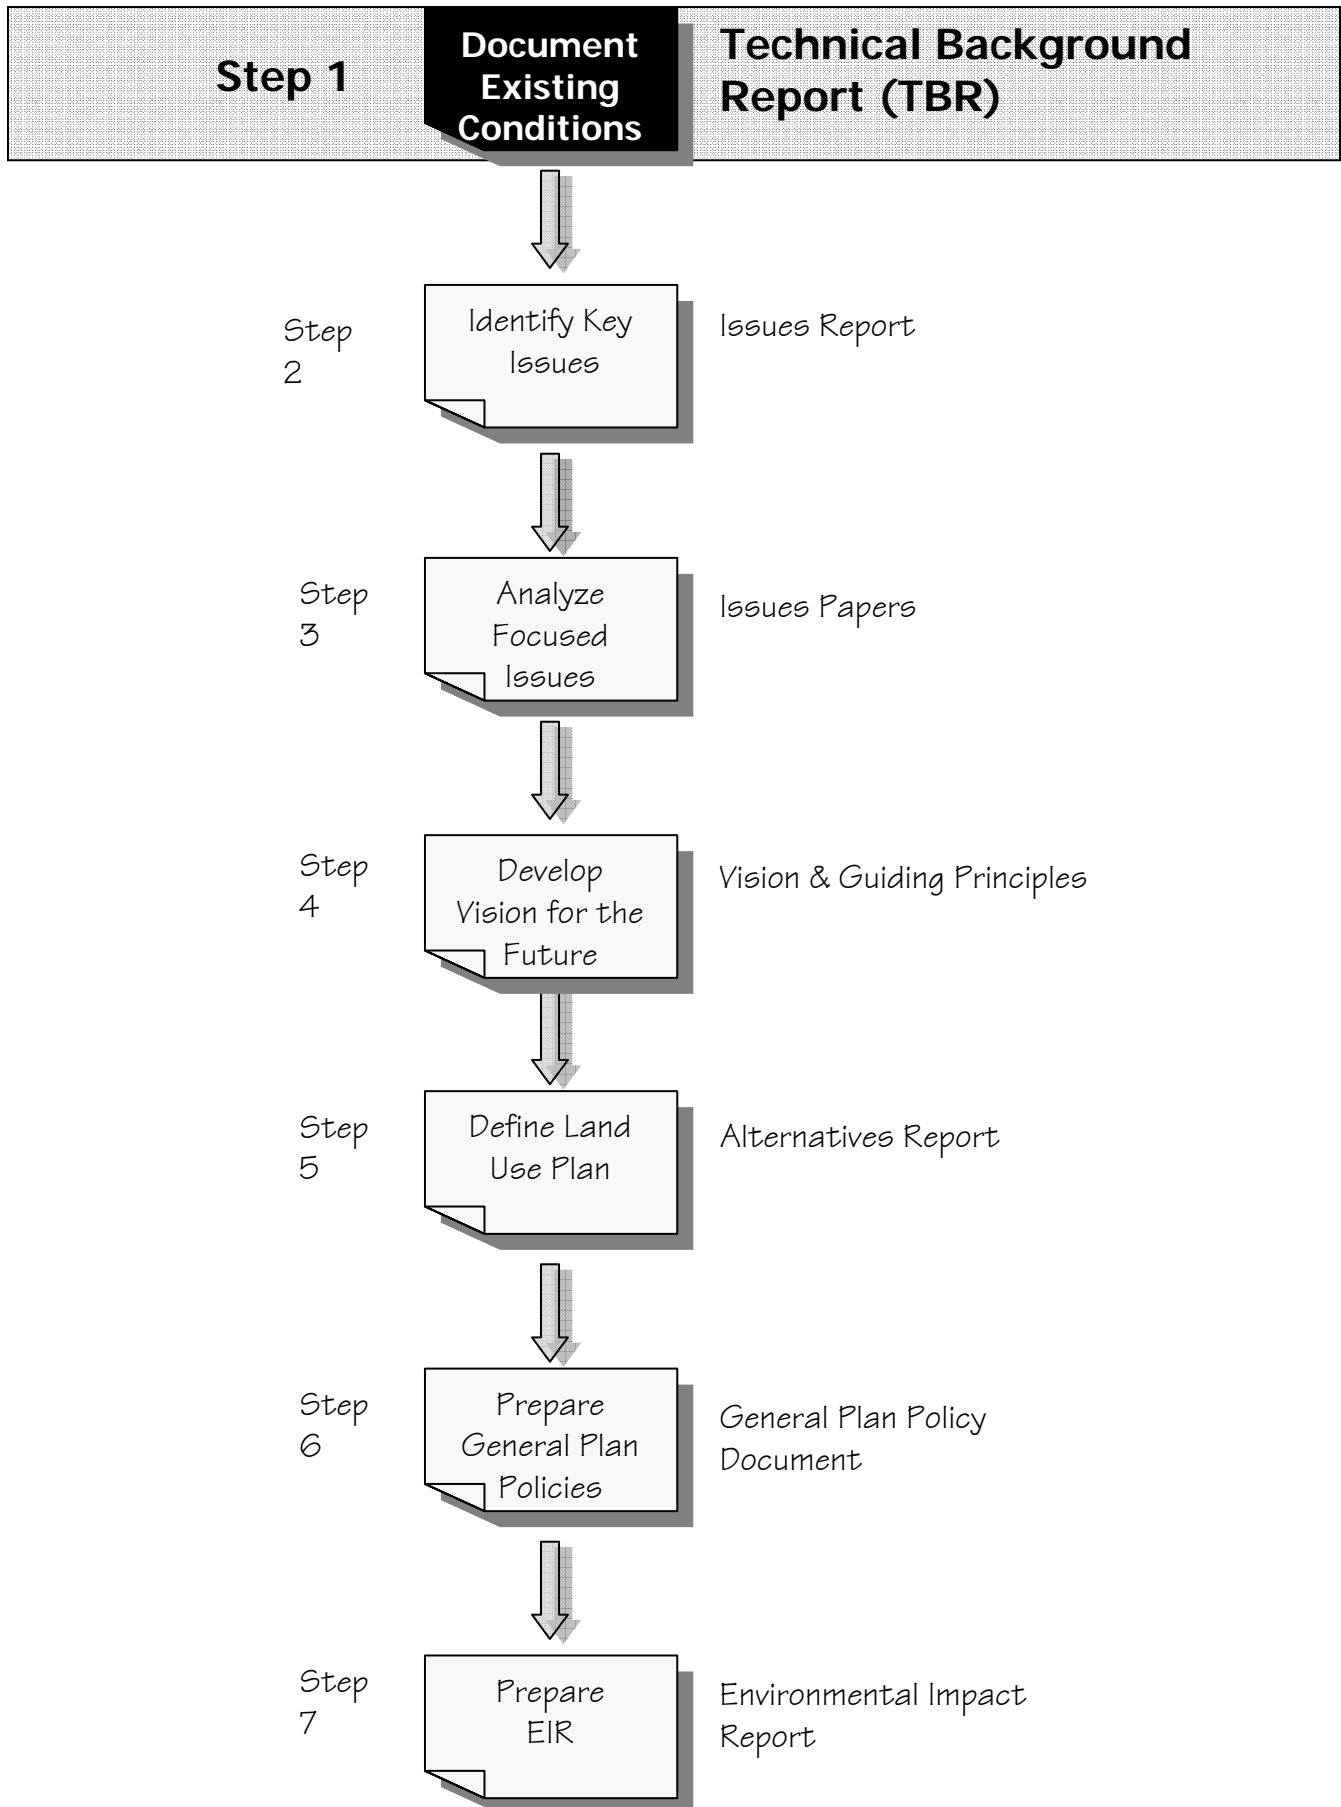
Step 1

Document Existing Conditions

Technical Background Report (TBR)

Step 2

Identify Key Issues

Issues Report

Step 3

Analyze Focused Issues

Issues Papers

Step 4

Develop Vision for the Future

Vision & Guiding Principles

Step 5

Define Land Use Plan

Alternatives Report

Step 6

Prepare General Plan Policies

General Plan Policy Document

Step 7

Prepare EIR

Environmental Impact Report